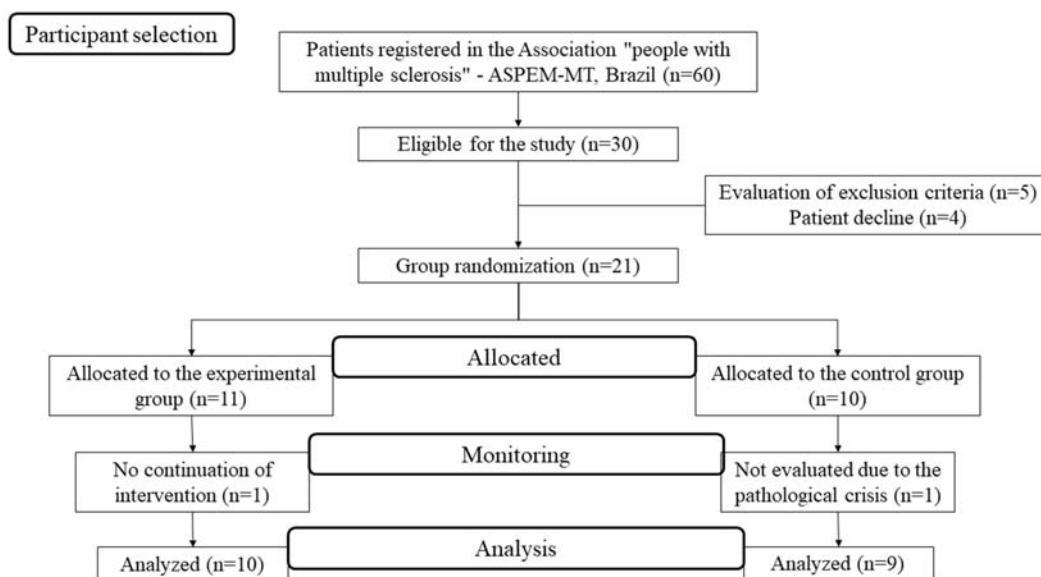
Participant selection

Patients registered in the Association "people with multiple sclerosis" - ASPEM-MT, Brazil (n=60)

Eligible for the study (n=30)

Evaluation of exclusion criteria (n=5)
Patient decline (n=4)

Group randomization (n=21)

Allocated

Allocated to the experimental group (n=11)

Allocated to the control group (n=10)

Monitoring

No continuation of intervention (n=1)

Not evaluated due to the pathological crisis (n=1)

Analysis

Analyzed (n=10)

Analyzed (n=9)